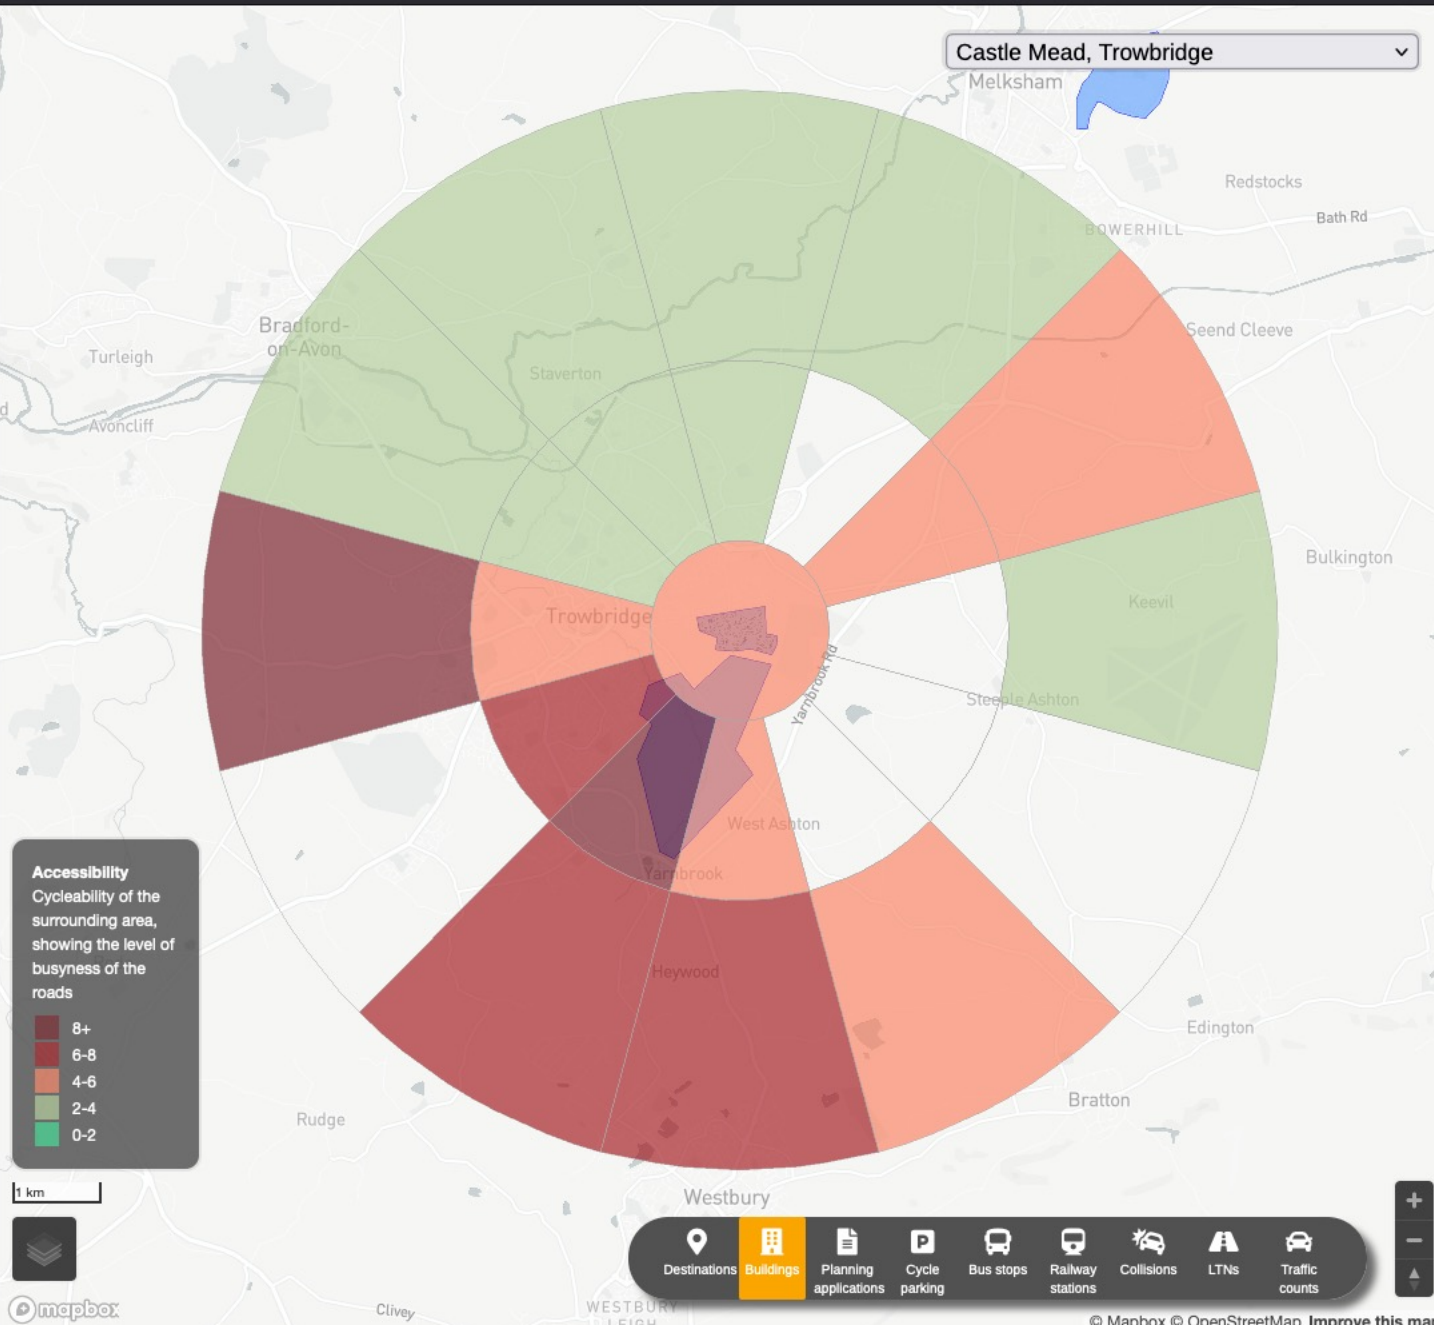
Castle Mead, Trowbridge

Melksham
Redstocks
Bath Rd
BOWERHILL
Seend Cleeve
Bradford-on-Avon
Turleigh
Avoncliff
Staverton
Bulkington
Keevil
Trowbridge
Yarnbrook Rd
Steeple Ashton
West Ashton
Yarnbrook
Heywood
Edington
Bratton
Rudge
Westbury
Clivey
WESTBURY LEIGH

Accessibility
Cycleability of the surrounding area, showing the level of busyness of the roads
8+
6-8
4-6
2-4
0-2

1 km

Destinations
Buildings
Planning applications
Cycle parking
Bus stops
Railway stations
Collisions
LTNs
Traffic counts

+
−

© mapbox
© Mapbox © OpenStreetMap Improve this ma